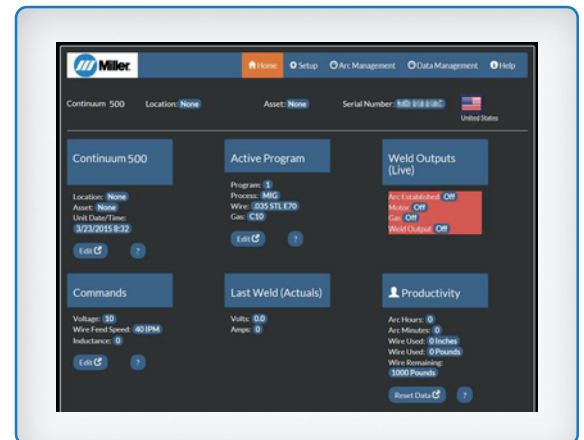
Miller

Home Setup Arc Management Data Management Help

Continuum 500 Location: None Asset: None Serial Number: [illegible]

United States

Continuum 500

Location: None
Asset: None
Unit Date/Time:
3/23/2015 8:32

Edit ?

Active Program

Program: 1
Process: MIG
Wire: .035 STL E70
Gas: C10

Edit ?

Weld Outputs (Live)

Arc Established: Off
Motor: Off
Gas: Off
Weld Output: Off

Commands

Voltage: 10
Wire Feed Speed: 40 IPM
Inductance: 0

Edit ?

Last Weld (Actuals)

Volts: 0.0
Amps: 0

Productivity

Arc Hours: 0
Arc Minutes: 0
Wire Used: 0 Inches
Wire Used: 0 Pounds
Wire Remaining:
1000 Pounds

Reset Data ?